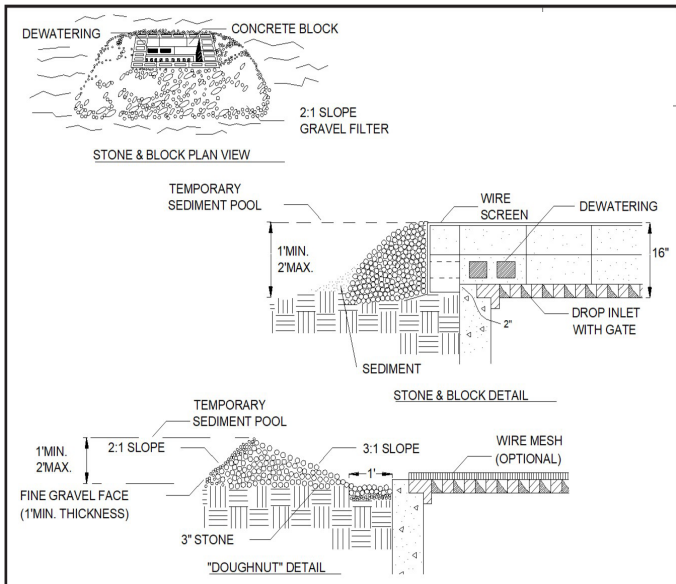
DEWATERING

CONCRETE BLOCK

2:1 SLOPE
GRAVEL FILTER

STONE & BLOCK PLAN VIEW

TEMPORARY
SEDIMENT POOL

WIRE
SCREEN

DEWATERING

1'MIN.
2'MAX.

16"

2"

DROP INLET
WITH GATE

SEDIMENT

STONE & BLOCK DETAIL

TEMPORARY
SEDIMENT POOL

1'MIN.
2'MAX.

2:1 SLOPE

3:1 SLOPE

WIRE MESH
(OPTIONAL)

1'

FINE GRAVEL FACE
(1'MIN. THICKNESS)

3" STONE

"DOUGHNUT" DETAIL